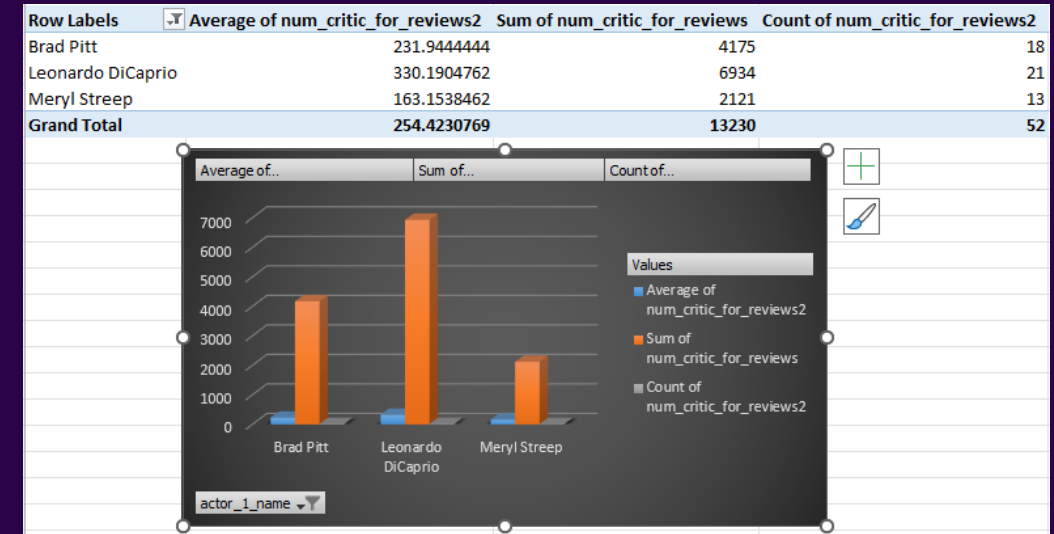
| Row Labels | Average of num_critic_for_reviews2 | Sum of num_critic_for_reviews | Count of num_critic_for_reviews2 |
|---|---|---|---|
| Brad Pitt | 231.9444444 | 4175 | 18 |
| Leonardo DiCaprio | 330.1904762 | 6934 | 21 |
| Meryl Streep | 163.1538462 | 2121 | 13 |
| Grand Total | 254.4230769 | 13230 | 52 |

Average of... Sum of... Count of...

7000
6000
5000
4000
3000
2000
1000
0

Brad Pitt
Leonardo DiCaprio
Meryl Streep

Values
Average of num_critic_for_reviews2
Sum of num_critic_for_reviews
Count of num_critic_for_reviews2

actor_1_name